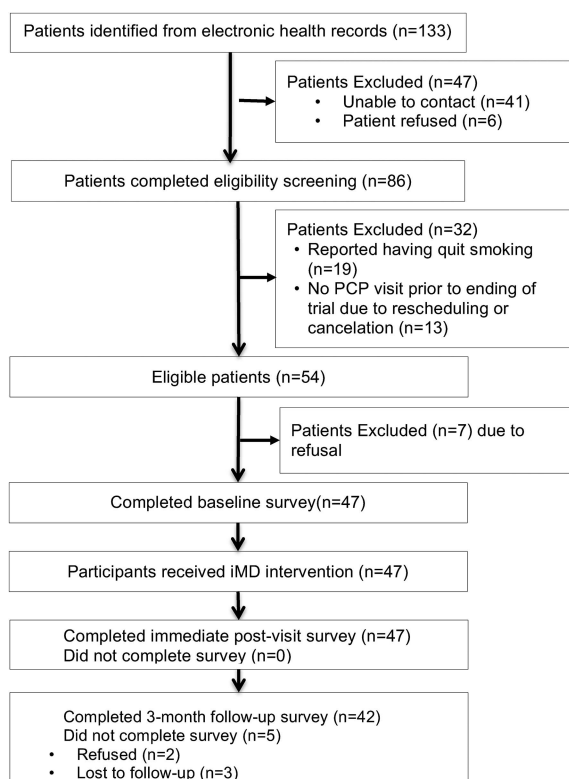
Patients identified from electronic health records (n=133)

Patients Excluded (n=47)
• Unable to contact (n=41)
• Patient refused (n=6)

Patients completed eligibility screening (n=86)

Patients Excluded (n=32)
• Reported having quit smoking (n=19)
• No PCP visit prior to ending of trial due to rescheduling or cancelation (n=13)

Eligible patients (n=54)

Patients Excluded (n=7) due to refusal

Completed baseline survey(n=47)

Participants received iMD intervention (n=47)

Completed immediate post-visit survey (n=47)
Did not complete survey (n=0)

Completed 3-month follow-up survey (n=42)
Did not complete survey (n=5)
• Refused (n=2)
• Lost to follow-up (n=3)